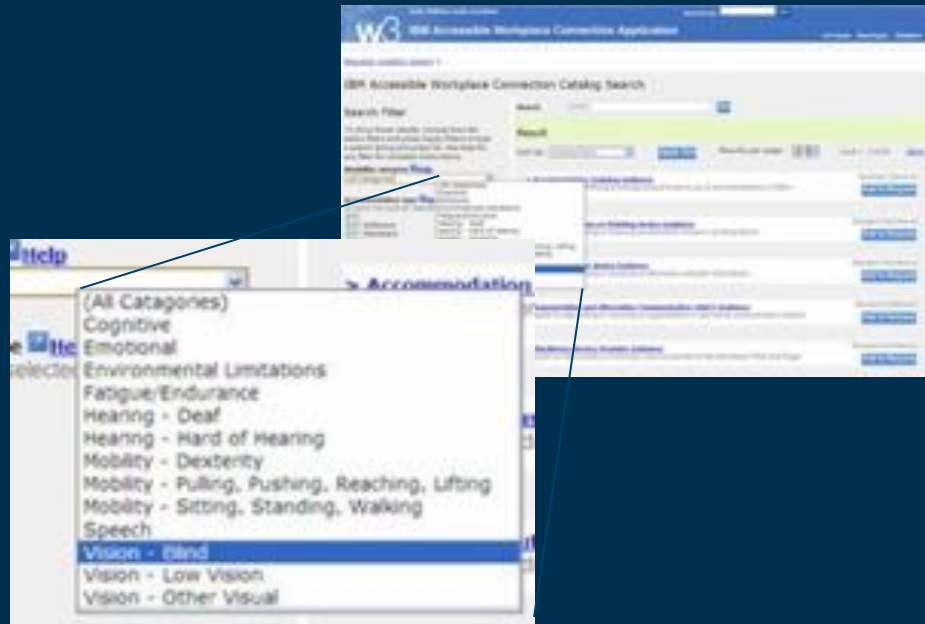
w3

IBM Accessible Workplace Connection Application

IBM Accessible Workplace Connection Catalog Search

Search Filter

Search

Result

Help

> Accommodation

Help

Selectec

(All Catagories)
Cognitive
Emotional
Environmental Limitations
Fatigue/Endurance
Hearing - Deaf
Hearing - Hard of Hearing
Mobility - Dexterity
Mobility - Pulling, Pushing, Reaching, Lifting
Mobility - Sitting, Standing, Walking
Speech
Vision - Blind
Vision - Low Vision
Vision - Other Visual